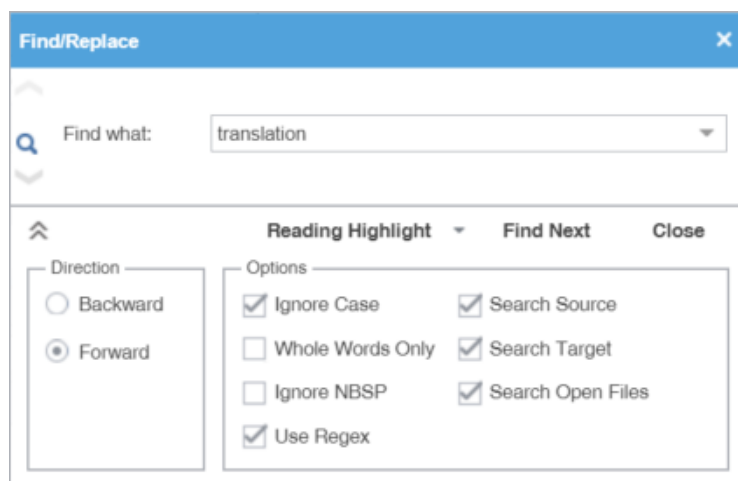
Find/Replace

×

Find what: translation

Reading Highlight Find Next Close

Direction
Backward
Forward

Options
Ignore Case
Whole Words Only
Ignore NBSP
Use Regex
Search Source
Search Target
Search Open Files